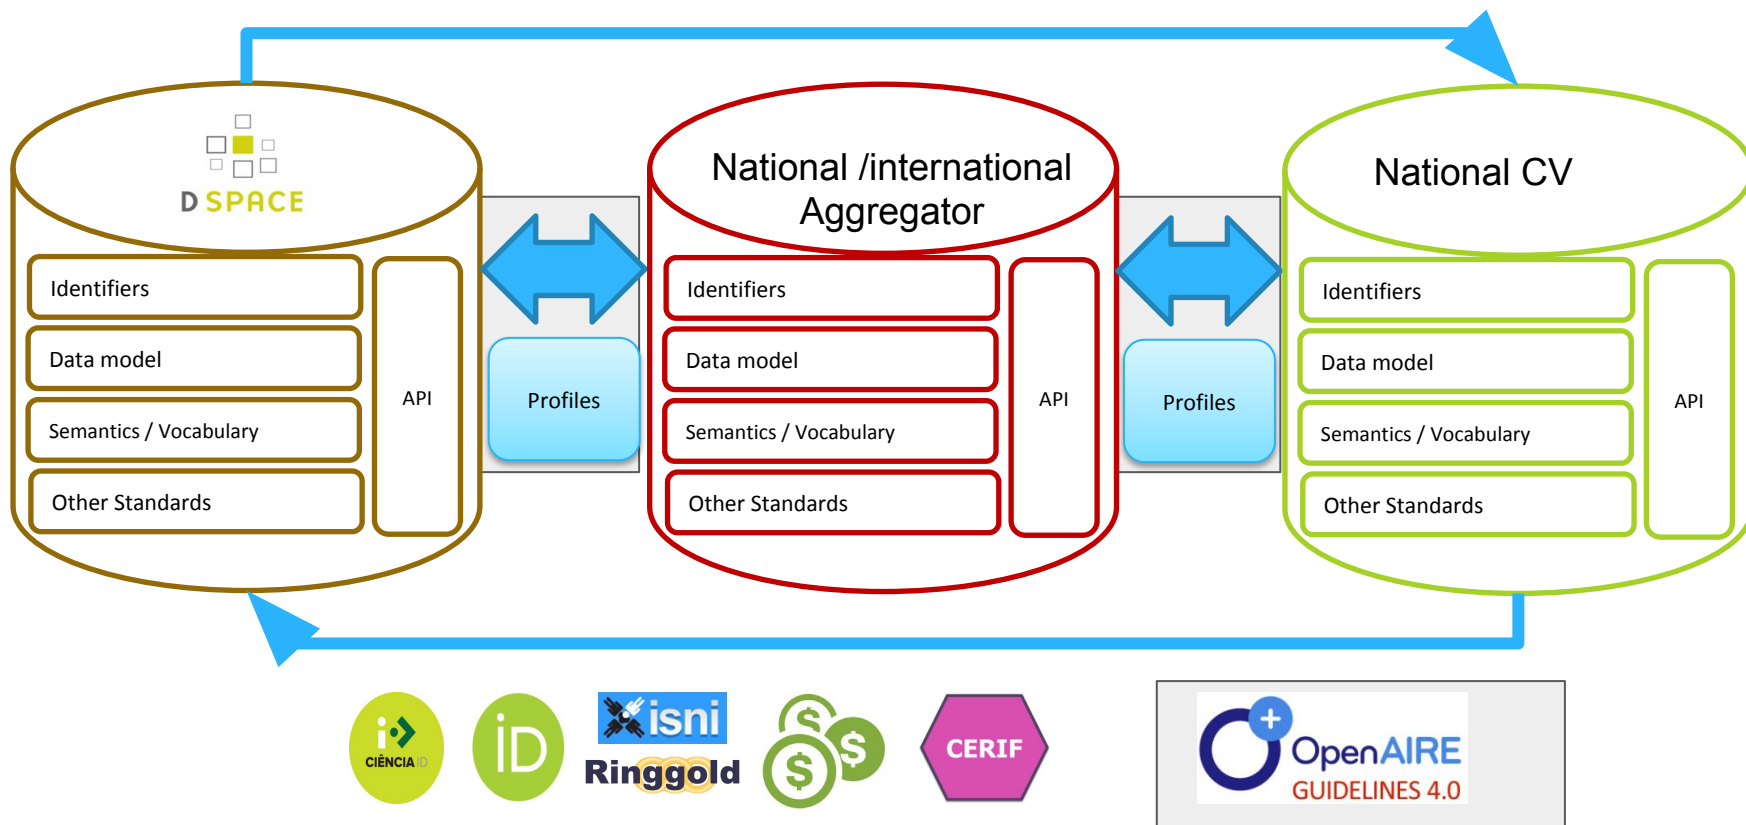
D SPACE

Identifiers

Data model

Semantics / Vocabulary

Other Standards

API

Profiles

National /international Aggregator

Identifiers

Data model

Semantics / Vocabulary

Other Standards

API

Profiles

National CV

Identifiers

Data model

Semantics / Vocabulary

Other Standards

API

CIÊNCIA ID

iD

isni

Ringgold

$ $ $

CERIF

OpenAIRE GUIDELINES 4.0